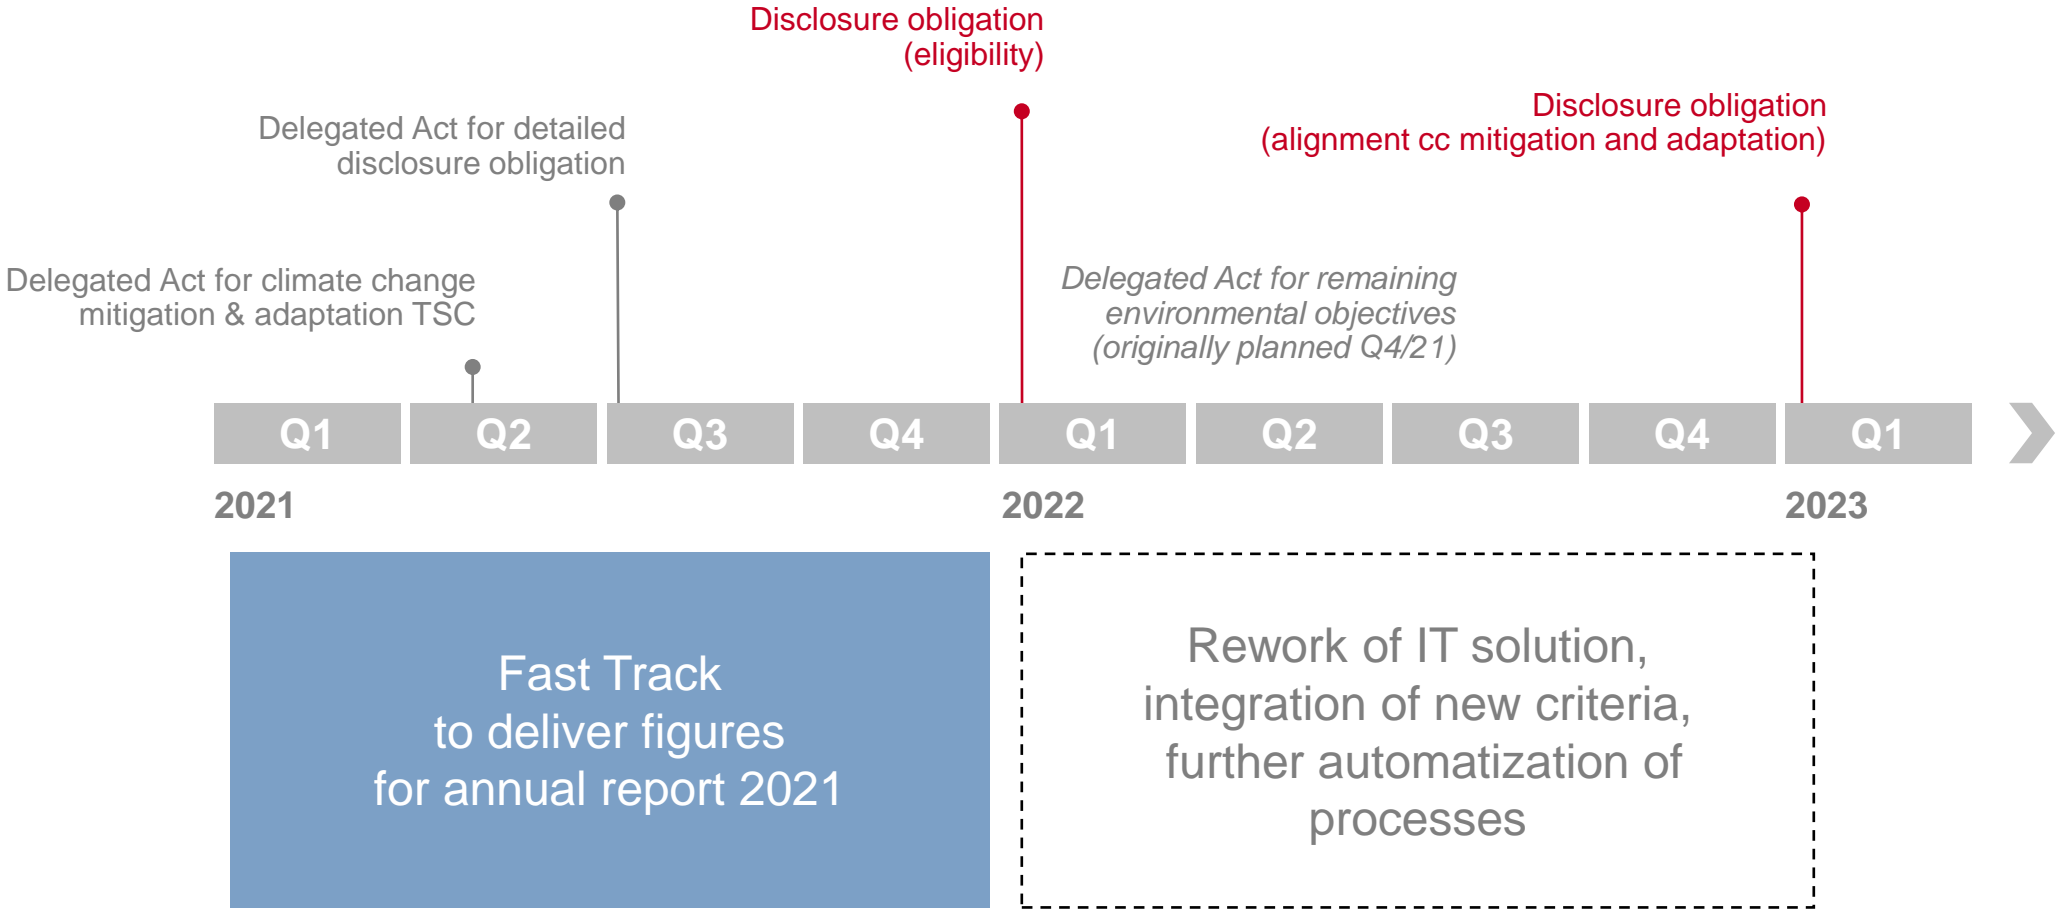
Disclosure obligation
(eligibility)

Delegated Act for detailed disclosure obligation

Disclosure obligation
(alignment cc mitigation and adaptation)

Delegated Act for climate change mitigation & adaptation TSC

Delegated Act for remaining environmental objectives (originally planned Q4/21)

| Q1 | Q2 | Q3 | Q4 | Q1 | Q2 | Q3 | Q4 | Q1 |
|---|---|---|---|---|---|---|---|---|

2021

2022

2023

Fast Track
to deliver figures
for annual report 2021

Rework of IT solution, integration of new criteria, further automatization of processes